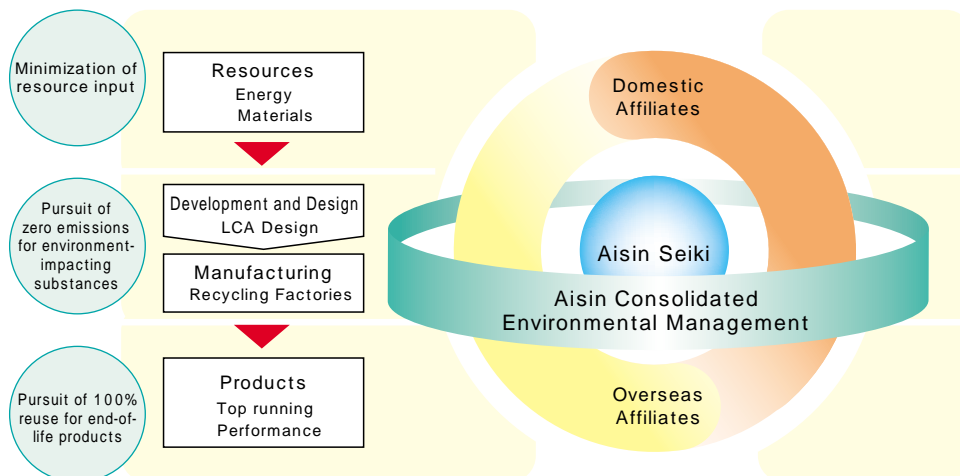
Minimization of resource input

Resources
Energy
Materials

Pursuit of zero emissions for environment-impacting substances

Development and Design
LCA Design

Manufacturing
Recycling Factories

Pursuit of 100% reuse for end-of-life products

Products
Top running
Performance

Domestic Affiliates

Aisin Seiki

Aisin Consolidated
Environmental Management

Overseas Affiliates